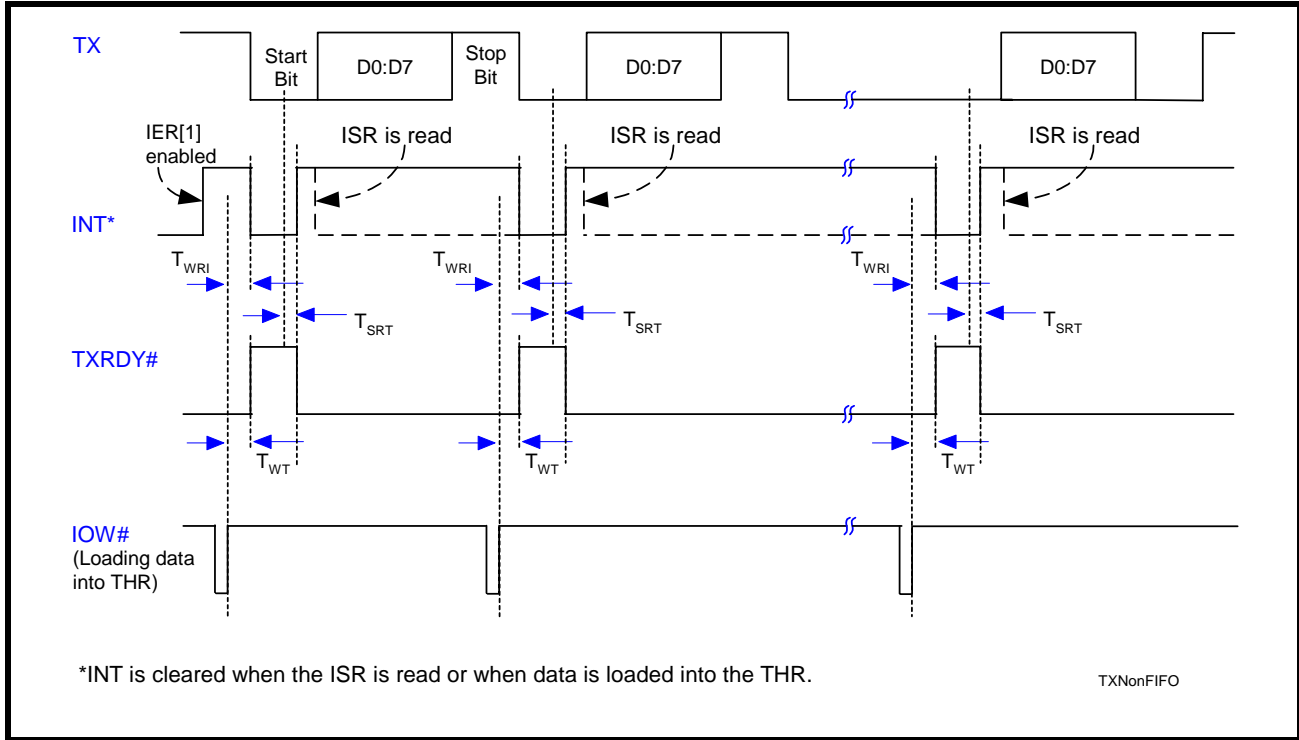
TX

Start Bit

D0:D7

Stop Bit

D0:D7

D0:D7

IER[1] enabled

ISR is read

ISR is read

ISR is read

INT*

$T_{WRI}$

$T_{WRI}$

$T_{WRI}$

$T_{SRT}$

$T_{SRT}$

$T_{SRT}$

TXRDY#

$T_{WT}$

$T_{WT}$

$T_{WT}$

IOW#
(Loading data into THR)

*INT is cleared when the ISR is read or when data is loaded into the THR.

TXNonFIFO